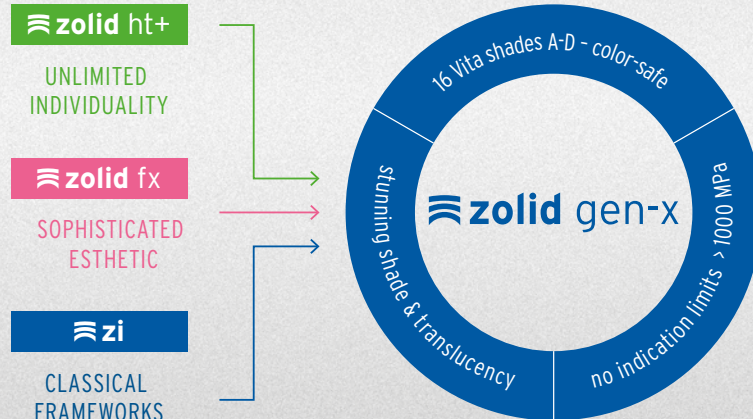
zolid ht+

UNLIMITED INDIVIDUALITY

zolid fx

SOPHISTICATED ESTHETIC

zi

CLASSICAL FRAMEWORKS

16 Vita shades A-D - color-safe

stunning shade & translucency

no indication limits > 1000 MPa

zolid gen-x